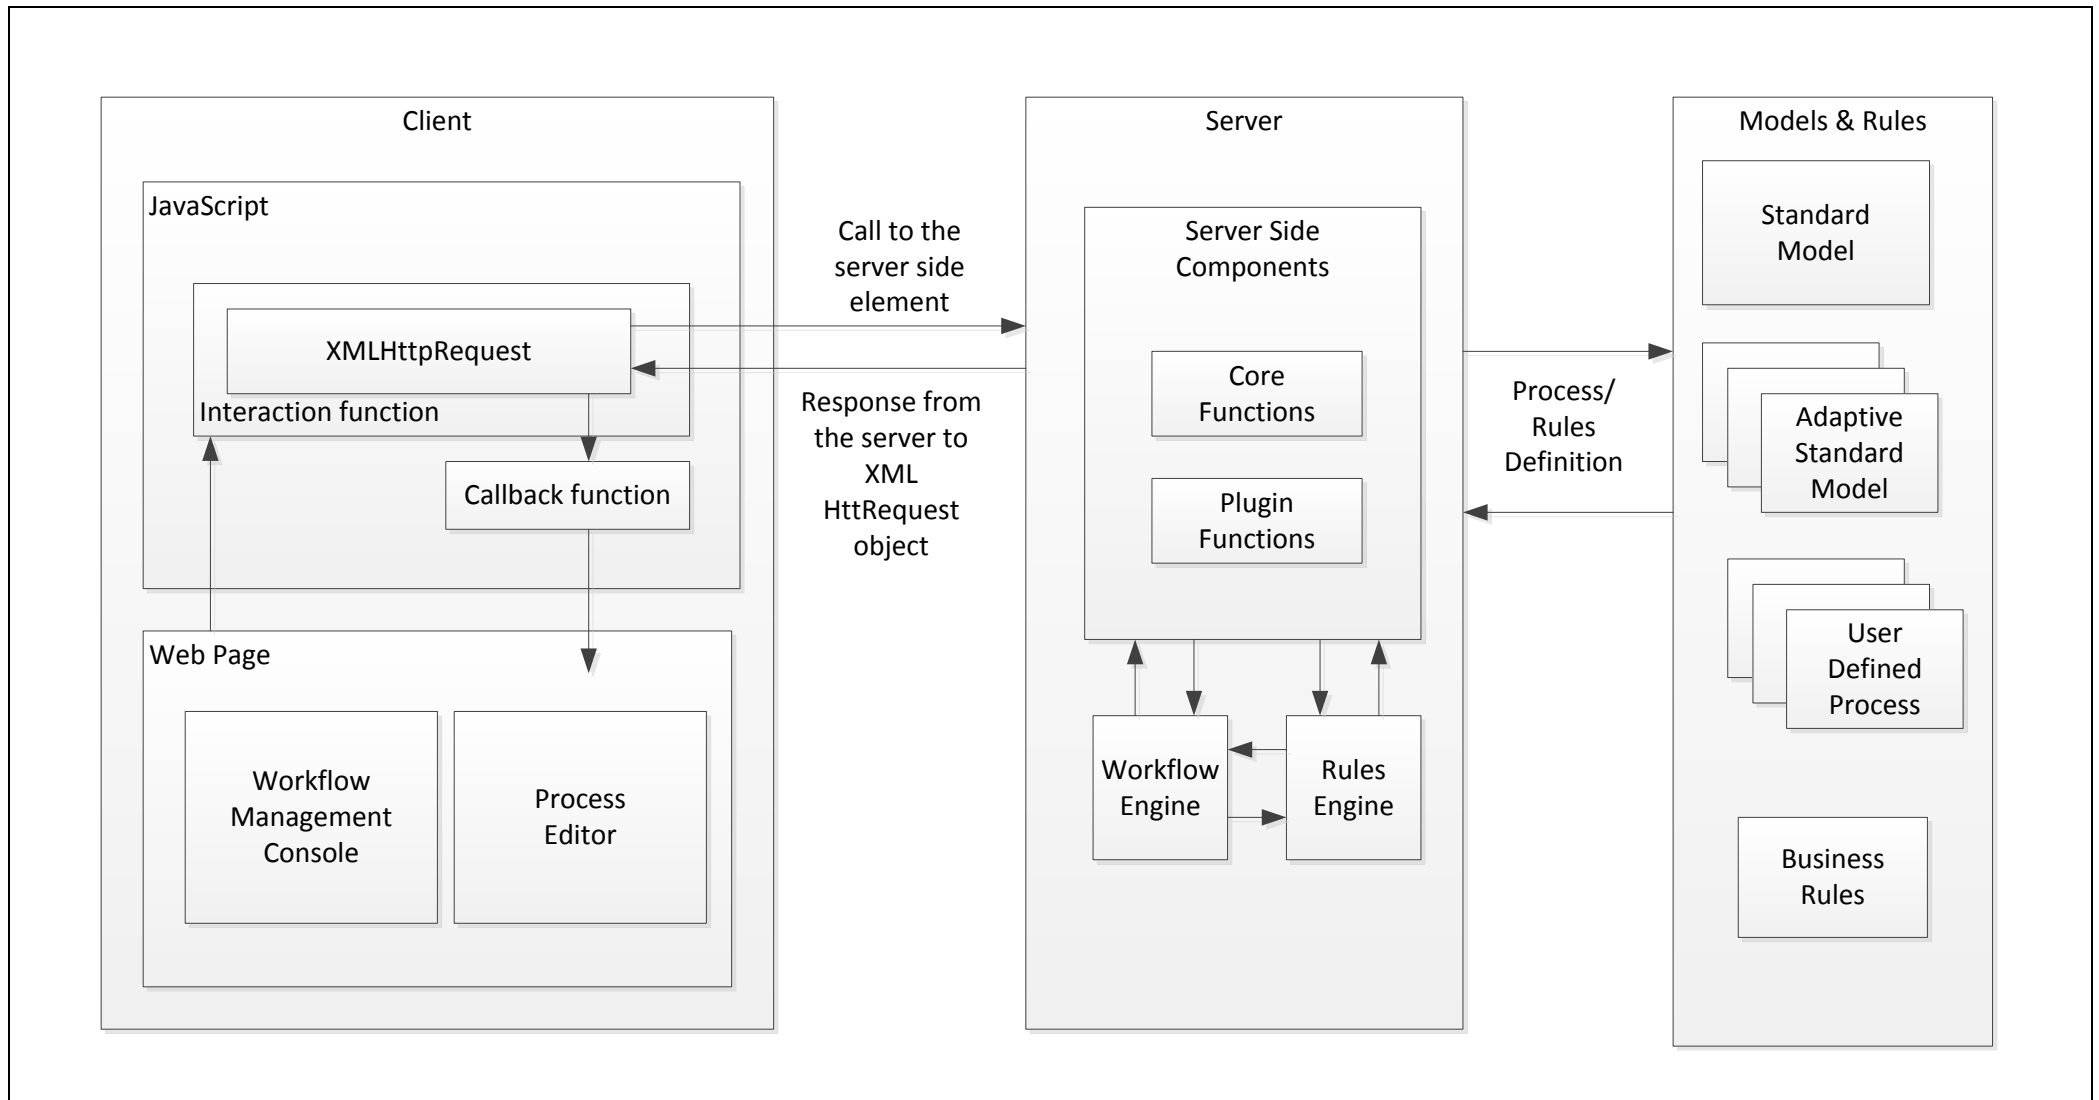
Client

JavaScript

XMLHttpRequest

Interaction function

Callback function

Web Page

Workflow Management Console

Process Editor

Call to the server side element

Response from the server to XML HttpRequest object

Server

Server Side Components

Core Functions

Plugin Functions

Workflow Engine

Rules Engine

Process/ Rules Definition

Models & Rules

Standard Model

Adaptive Standard Model

User Defined Process

Business Rules